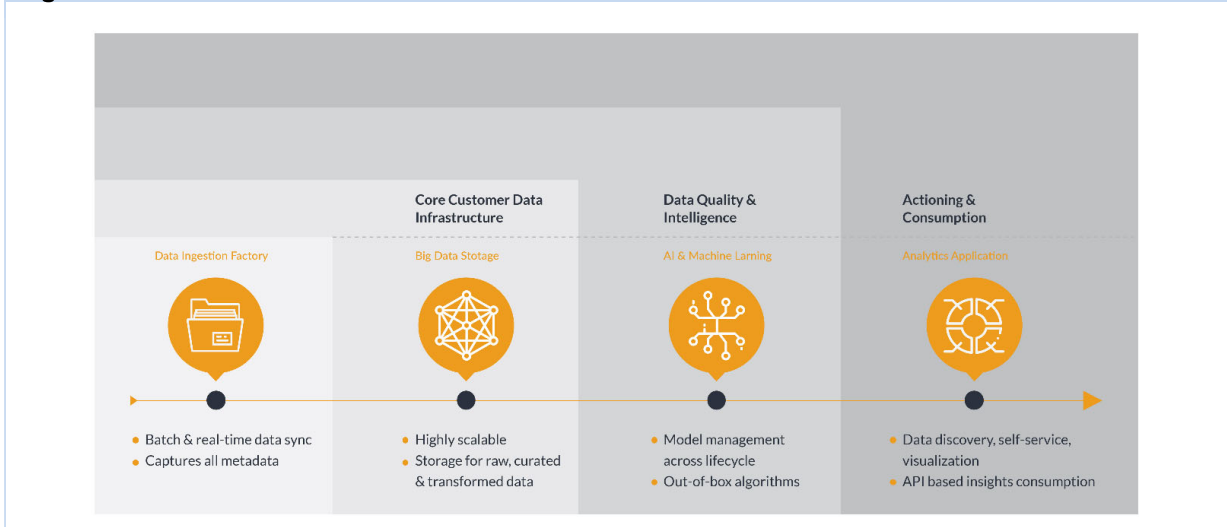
Core Customer Data Infrastructure

Data Quality & Intelligence

Actioning & Consumption

Data Ingestion Factory

Big Data Stotage

AI & Machine Larning

Analytics Application

- Batch & real-time data sync
- Captures all metadata

- Highly scalable
- Storage for raw, curated & transformed data

- Model management across lifecycle
- Out-of-box algorithms

- Data discovery, self-service, visualization
- API based insights consumption